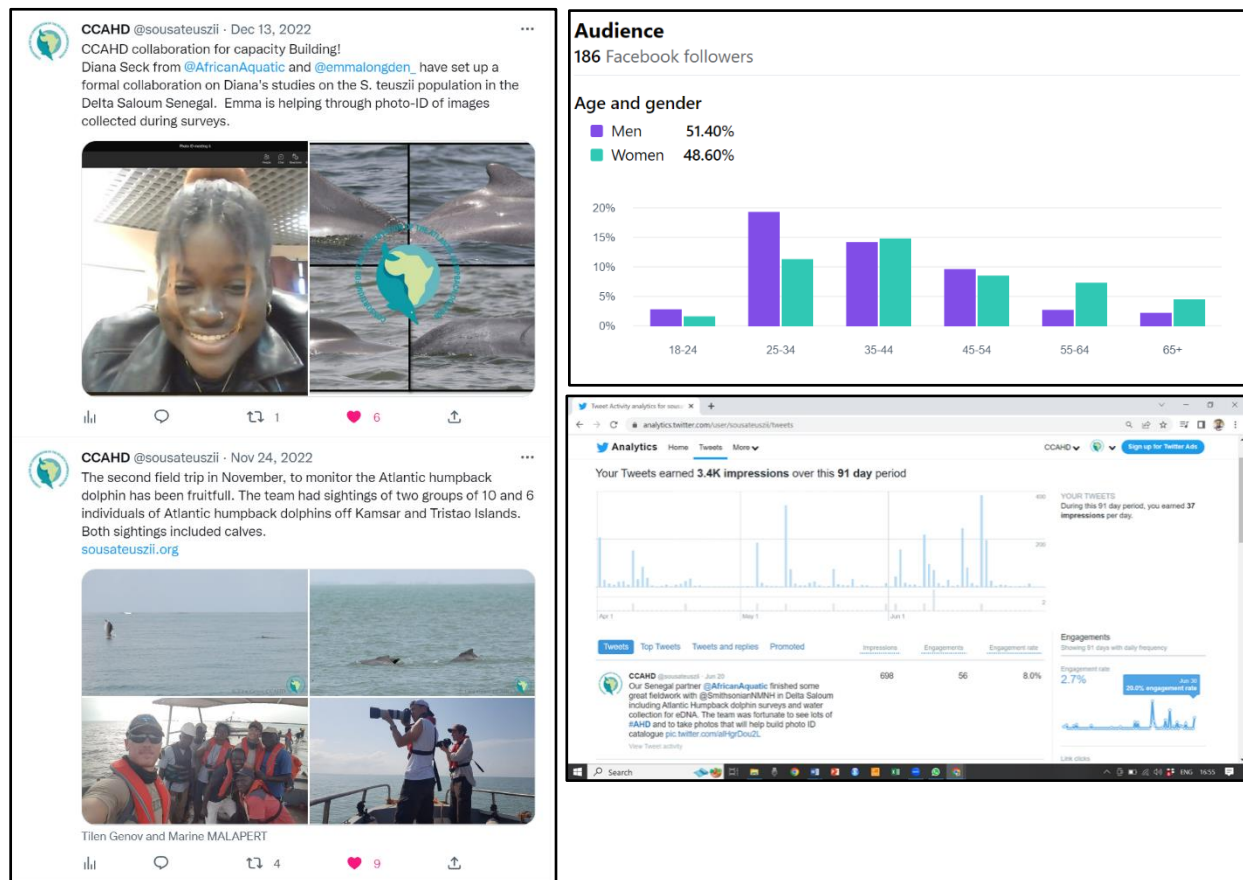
CCAHD @sousateuszii · Dec 13, 2022

CCAHD collaboration for capacity Building!
Diana Seck from @AfricanAquatic and @emmalongden_ have set up a formal collaboration on Diana's studies on the S. teuszii population in the Delta Saloum Senegal. Emma is helping through photo-ID of images collected during surveys.

1 6

CCAHD @sousateuszii · Nov 24, 2022

The second field trip in November, to monitor the Atlantic humpback dolphin has been fruitfull. The team had sightings of two groups of 10 and 6 individuals of Atlantic humpback dolphins off Kamsar and Tristao Islands. Both sightings included calves.
sousateuszii.org

Tilen Genov and Marine MALAPERT

4 9

Audience
186 Facebook followers

Age and gender
Men 51.40%
Women 48.60%

20%
15%
10%
5%
0%
18-24 25-34 35-44 45-54 55-64 65+

Tweet Activity analytics for sous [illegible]
analytics.twitter.com/user/sousateuszii/tweets
Analytics Home Tweets More
CCAHD
Sign up for Twitter Ads

Your Tweets earned 3.4K impressions over this 91 day period

YOUR TWEETS
During this 91 day period, you earned 37 impressions per day.

400
200
Apr 1 May 1 Jun 1

Tweets Top Tweets Tweets and replies Promoted
Impressions Engagements Engagement rate

CCAHD @sousateuszii · Jun 20
Our Senegal partner @AfricanAquatic finished some great fieldwork with @SmithsonianNMNH in Delta Saloum including Atlantic Humpback dolphin surveys and water collection for eDNA. The team was fortunate to see lots of #AHD and to take photos that will help build photo ID catalogue pic.twitter.com/alHgrDou2L
View Tweet activity
698 56 8.0%

Engagements
Showing 91 days with daily frequency
Engagement rate
2.7%
Jun 30
29.0% engagement rate

Link clicks

Search
ENG 16:55